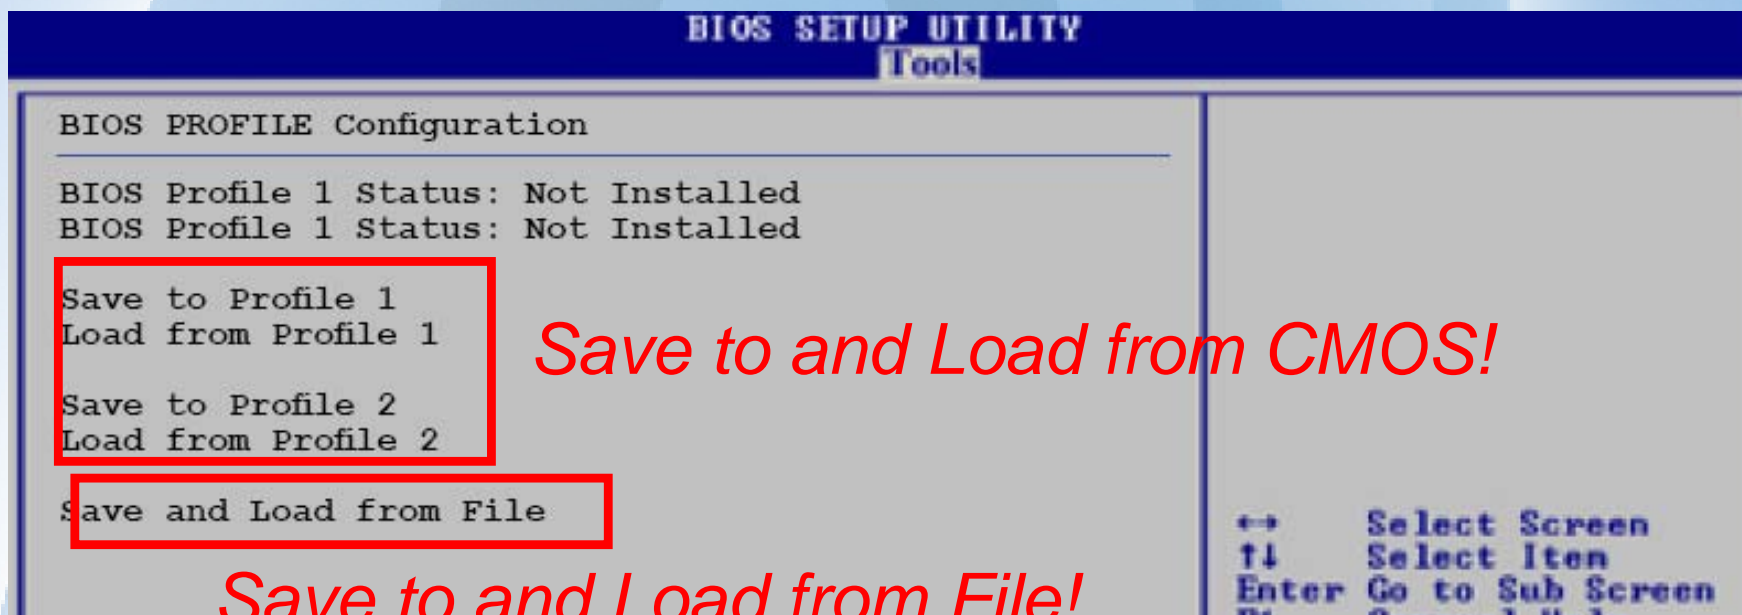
BIOS SETUP UTILITY
Tools

BIOS PROFILE Configuration

BIOS Profile 1 Status: Not Installed
BIOS Profile 1 Status: Not Installed

Save to Profile 1
Load from Profile 1

Save to Profile 2
Load from Profile 2

Save and Load from File

Save to and Load from CMOS!

Save to and Load from File!

↔ Select Screen
↑↓ Select Item
Enter Go to Sub Screen
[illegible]